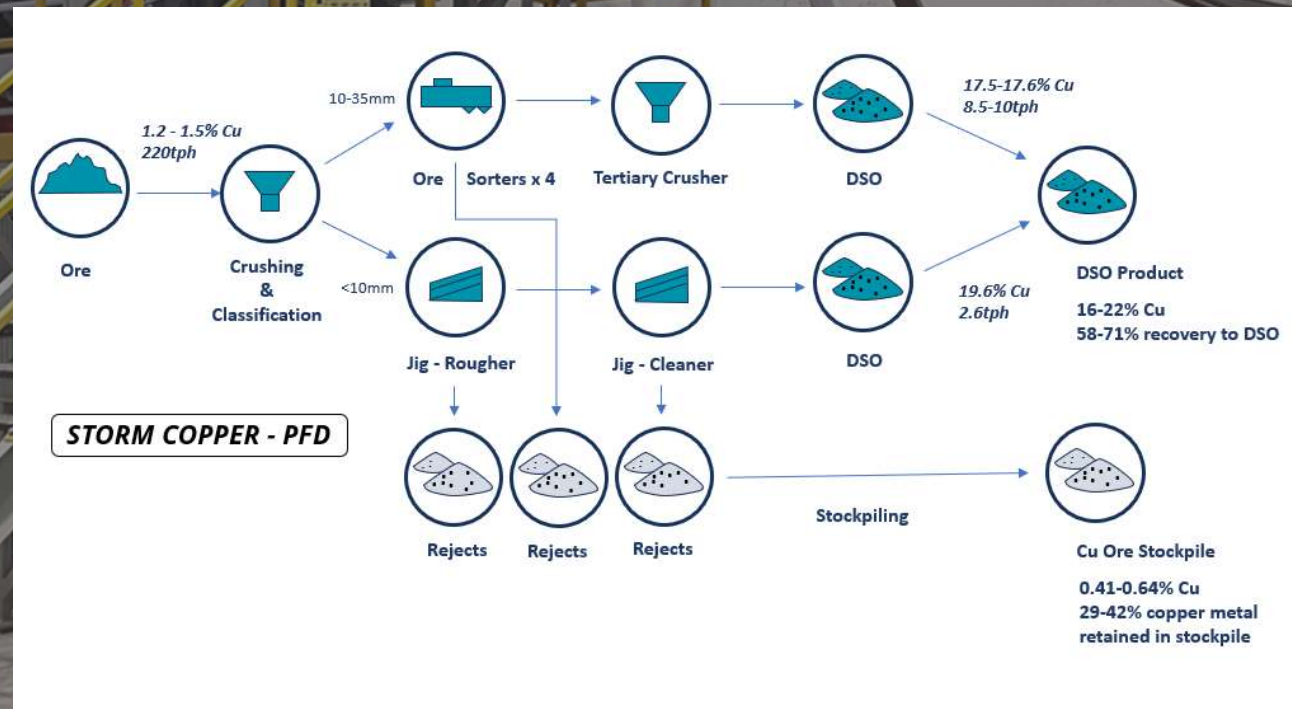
1.2 - 1.5% Cu
220tph

Ore

Crushing
&
Classification

10-35mm

Ore Sorters x 4

Tertiary Crusher

DSO

17.5-17.6% Cu
8.5-10tph

<10mm

Jig - Rougher

Jig - Cleaner

DSO

19.6% Cu
2.6tph

DSO Product

16-22% Cu
58-71% recovery to DSO

STORM COPPER - PFD

Rejects

Rejects

Rejects

Stockpiling

Cu Ore Stockpile

0.41-0.64% Cu
29-42% copper metal retained in stockpile